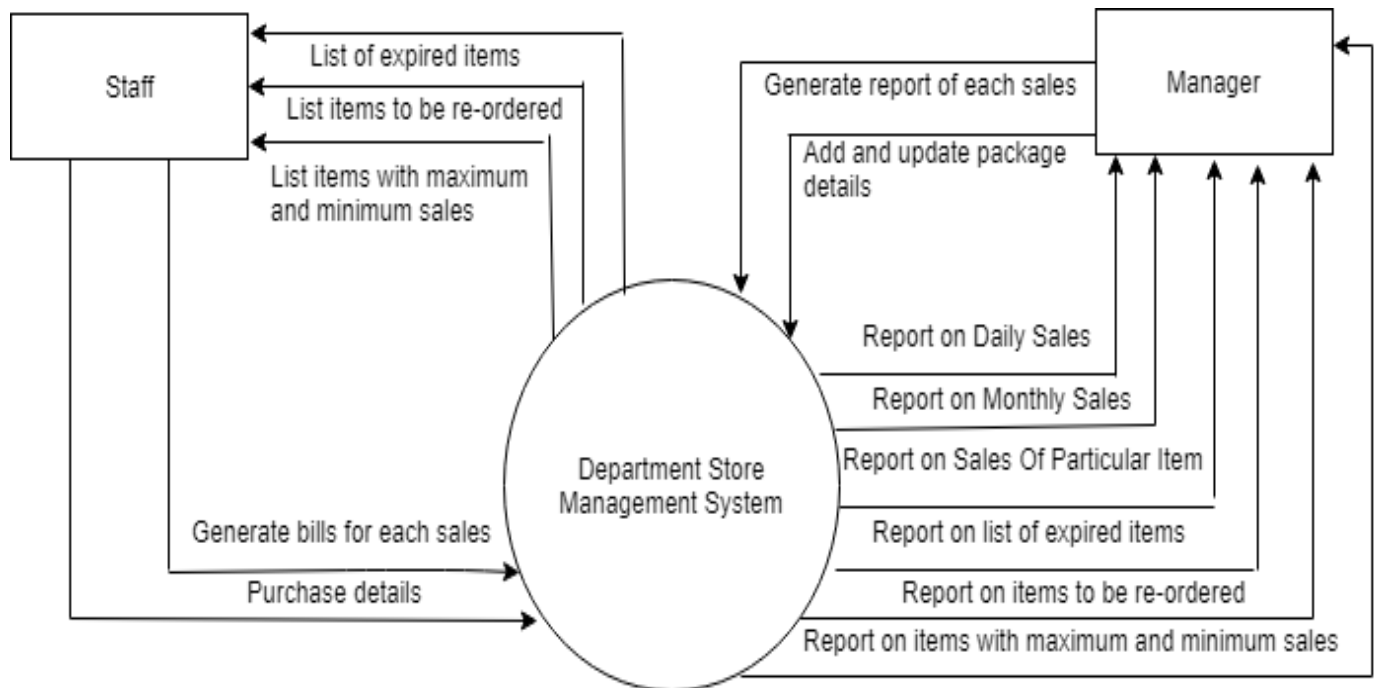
Staff

List of expired items

List items to be re-ordered

List items with maximum and minimum sales

Manager

Generate report of each sales

Add and update package details

Report on Daily Sales

Report on Monthly Sales

Report on Sales Of Particular Item

Department Store Management System

Report on list of expired items

Report on items to be re-ordered

Report on items with maximum and minimum sales

Generate bills for each sales

Purchase details